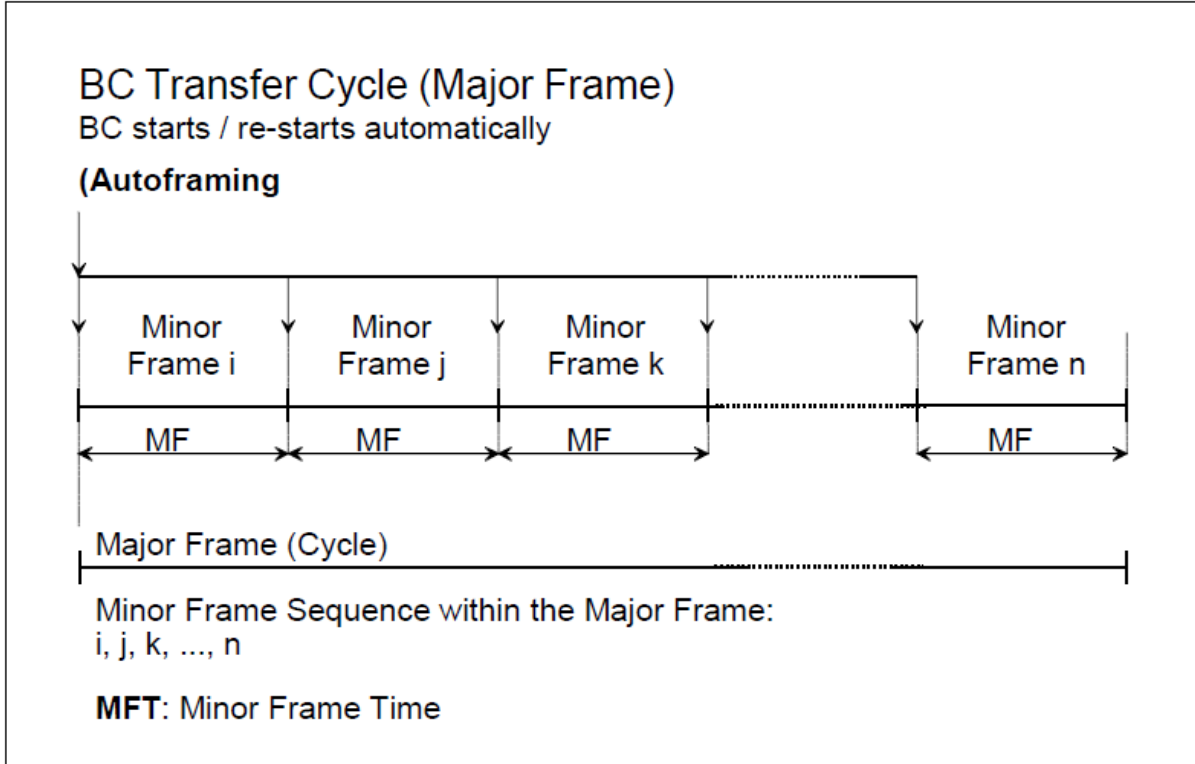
BC Transfer Cycle (Major Frame)
BC starts / re-starts automatically

**(Autoframing**

Minor Frame i

Minor Frame j

Minor Frame k

Minor Frame n

MF

MF

MF

MF

Major Frame (Cycle)

Minor Frame Sequence within the Major Frame:
i, j, k, ..., n

**MFT**: Minor Frame Time